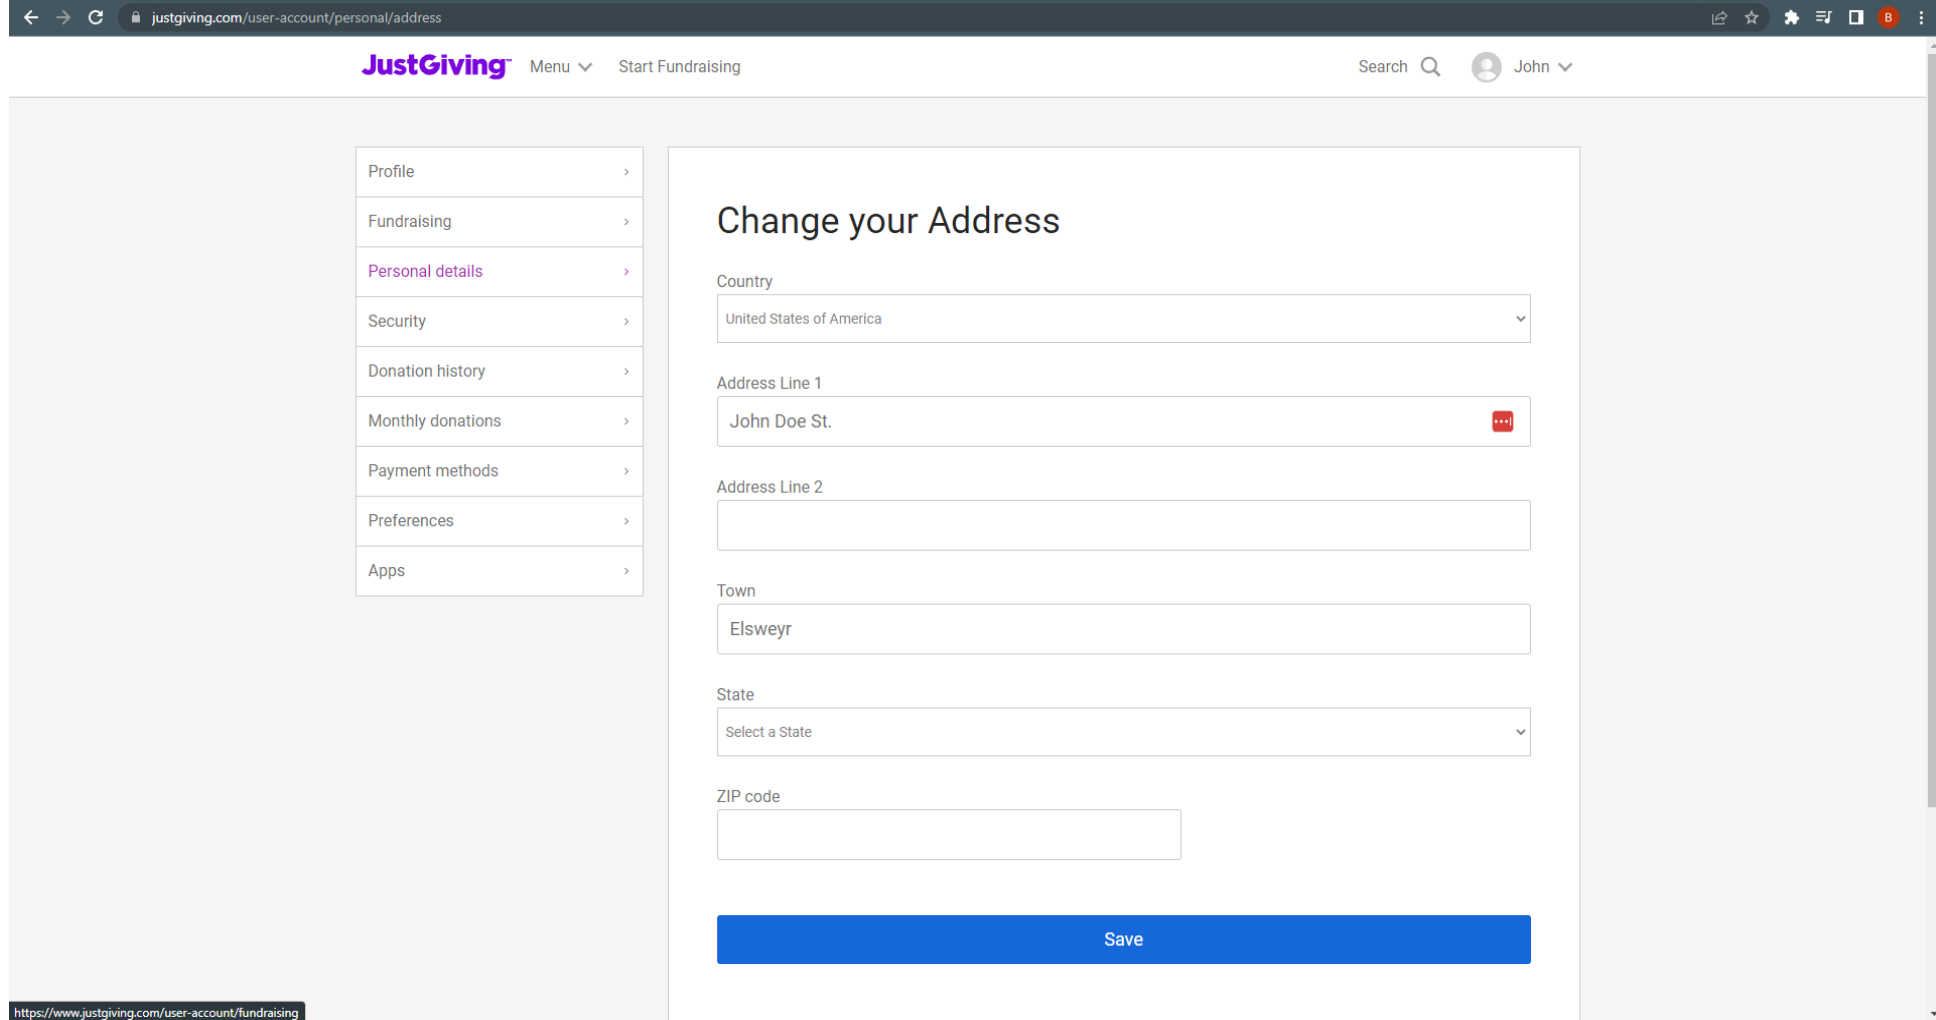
justgiving.com/user-account/personal/address

B

JustGiving Menu Start Fundraising

Search John

Profile ›
Fundraising ›
Personal details ›
Security ›
Donation history ›
Monthly donations ›
Payment methods ›
Preferences ›
Apps ›

Change your Address

Country
United States of America

Address Line 1
John Doe St.

Address Line 2

Town
Elsweyr

State
Select a State

ZIP code

Save

https://www.justgiving.com/user-account/fundraising